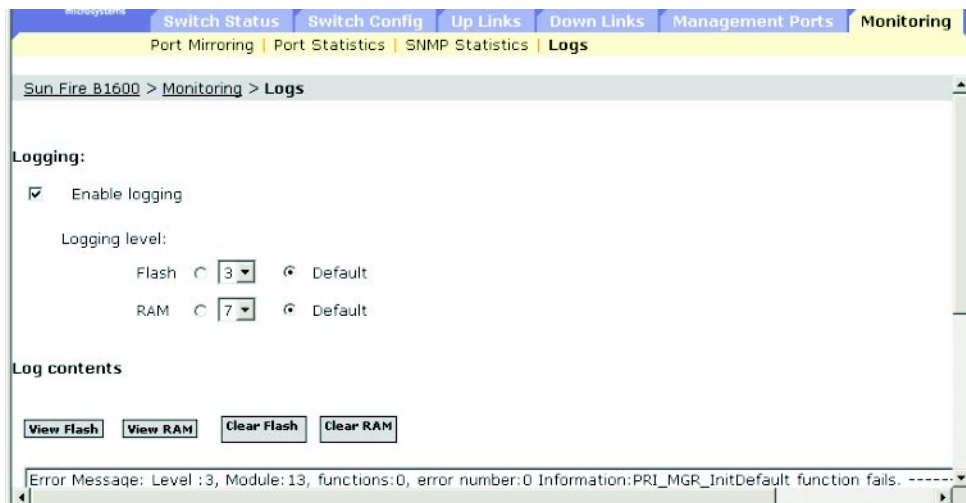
microsystems

Switch Status | Switch Config | Up Links | Down Links | Management Ports | Monitoring

Port Mirroring | Port Statistics | SNMP Statistics | Logs

Sun Fire B1600 > Monitoring > Logs

Logging:

Enable logging

Logging level:

Flash 3 Default

RAM 7 Default

Log contents

View Flash View RAM Clear Flash Clear RAM

Error Message: Level :3, Module:13, functions:0, error number:0 Information:PRI_MGR_InitDefault function fails. -----